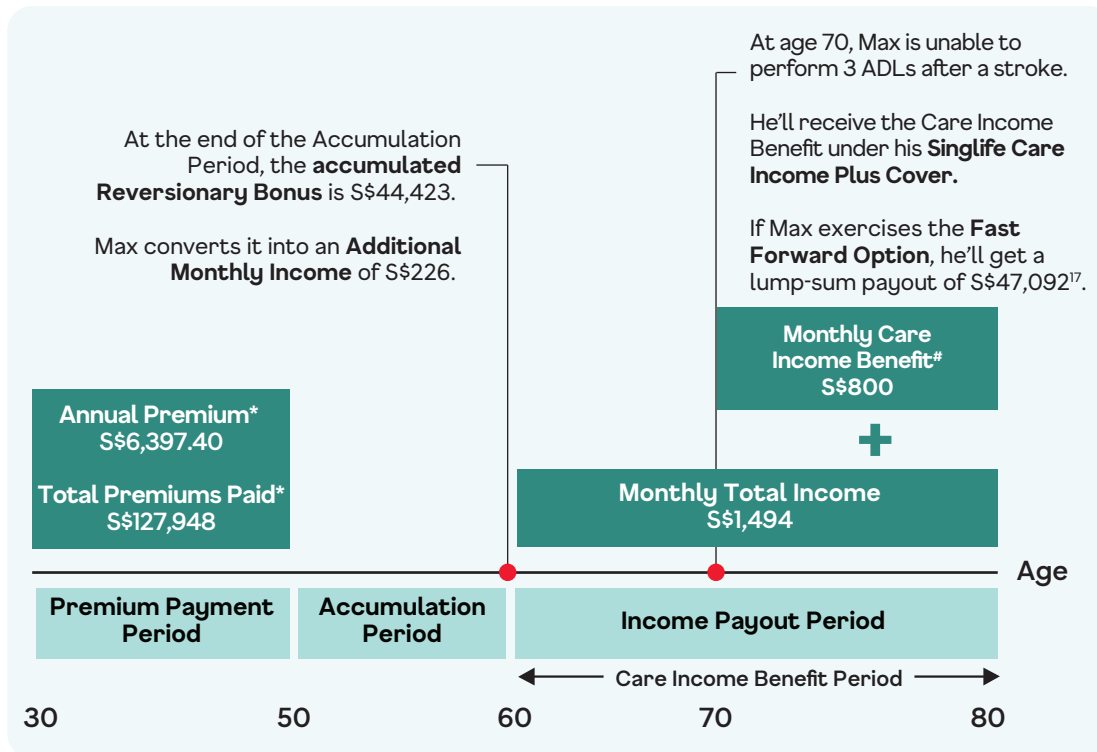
At age 70, Max is unable to perform 3 ADLs after a stroke.

He'll receive the Care Income Benefit under his **Singlife Care Income Plus Cover.**

If Max exercises the **Fast Forward Option**, he'll get a lump-sum payout of S$47,092$^{17}$.

At the end of the Accumulation Period, the **accumulated Reversionary Bonus** is S$44,423.

Max converts it into an **Additional Monthly Income** of S$226.

Monthly Care Income Benefit#
S$800

Annual Premium*
S$6,397.40

Total Premiums Paid*
S$127,948

+

Monthly Total Income
S$1,494

Age

Premium Payment Period

Accumulation Period

Income Payout Period

Care Income Benefit Period

30

50

60

70

80